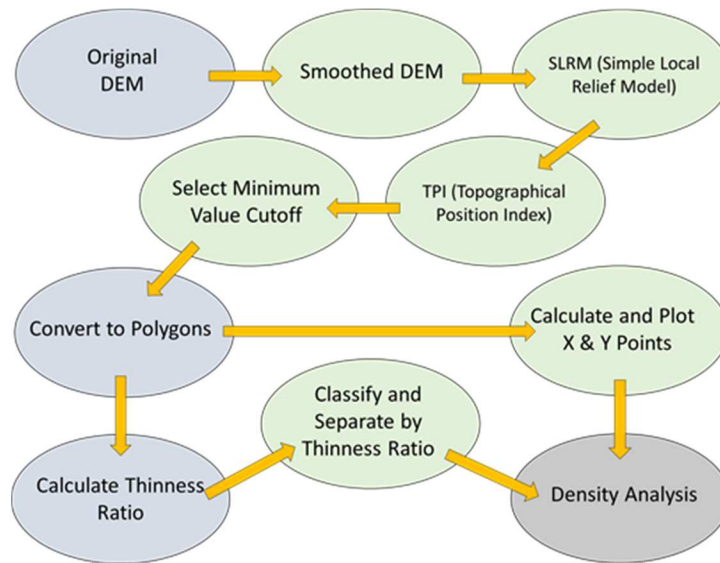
Original DEM

Smoothed DEM

SLRM (Simple Local Relief Model)

TPI (Topographical Position Index)

Select Minimum Value Cutoff

Convert to Polygons

Calculate and Plot X & Y Points

Classify and Separate by Thinness Ratio

Calculate Thinness Ratio

Density Analysis